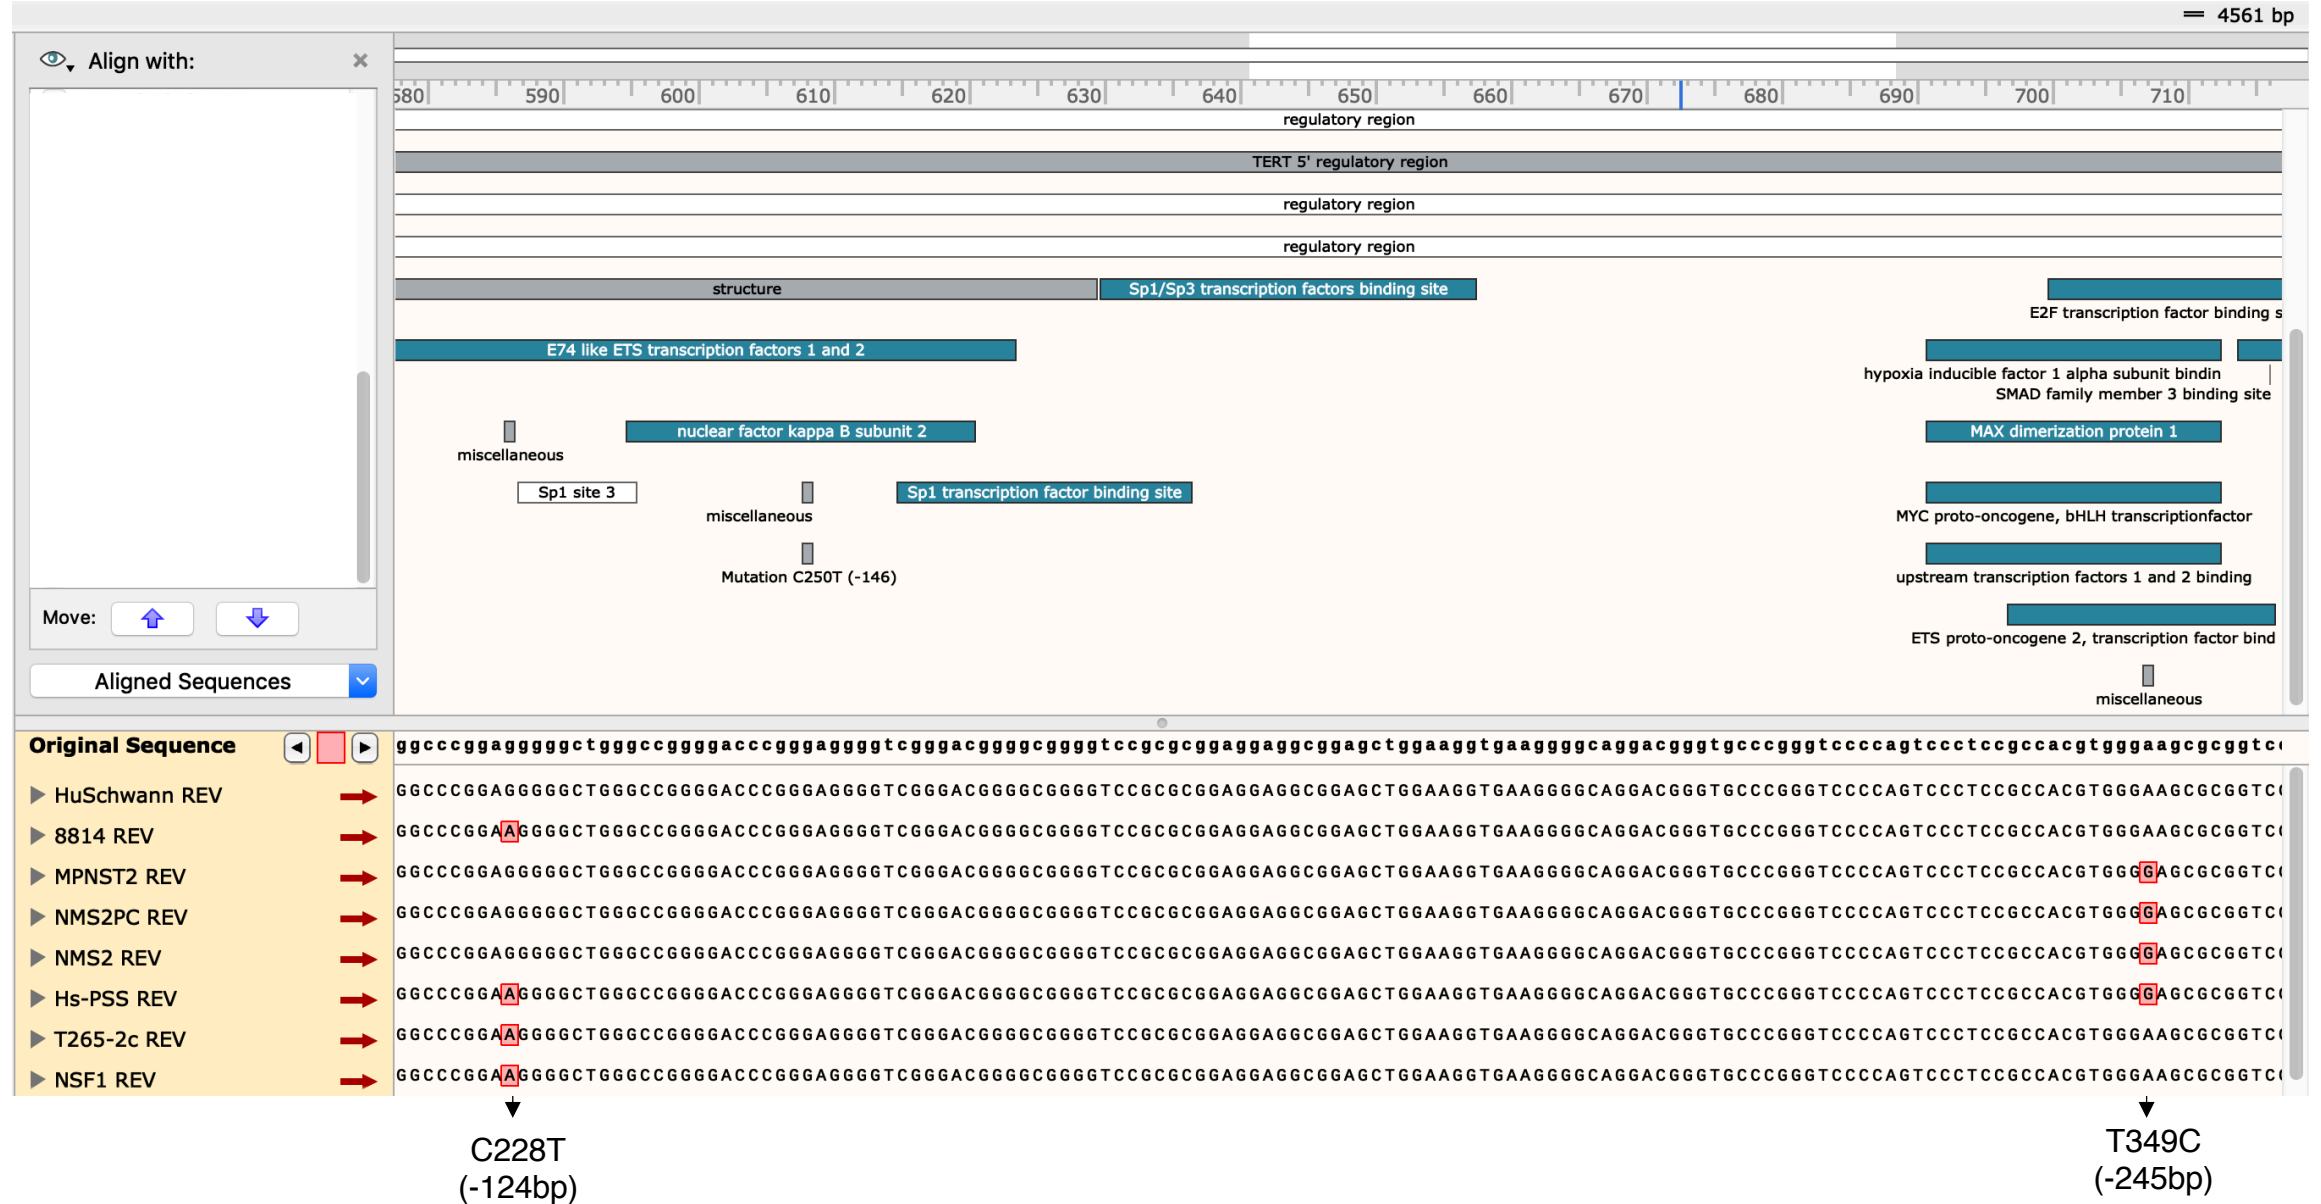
4561 bp

Align with:

580 590 600 610 620 630 640 650 660 670 680 690 700 710

regulatory region

TERT 5' regulatory region

regulatory region

regulatory region

structure

Sp1/Sp3 transcription factors binding site

E2F transcription factor binding s

E74 like ETS transcription factors 1 and 2

hypoxia inducible factor 1 alpha subunit bindin

SMAD family member 3 binding site

miscellaneous

nuclear factor kappa B subunit 2

MAX dimerization protein 1

Sp1 site 3

miscellaneous

Sp1 transcription factor binding site

MYC proto-oncogene, bHLH transcriptionfactor

Mutation C250T (-146)

upstream transcription factors 1 and 2 binding

ETS proto-oncogene 2, transcription factor bind

miscellaneous

Move:

Aligned Sequences

Original Sequence ggcccggagggggctgggccggggacccgggaggggtcgggacggggcggggtccgcgcggaggaggcggagctggaaggtgaaggggcaggacgggtgcccgggtccccagtccctccgccacgtgggaagcgcggtc

HuSchwann REV GGCCCGGAGGGGGCTGGGCCGGGGACCCGGGAGGGGTCGGGACGGGGCGGGGTCCGCGCGGAGGAGGCGGAGCTGGAAGGTGAAGGGGCAGGACGGGTGCCCGGGTCCCCAGTCCCTCCGCCACGTGGGAAGCGCGGTC

8814 REV GGCCCGGAAGGGGCTGGGCCGGGGACCCGGGAGGGGTCGGGACGGGGCGGGGTCCGCGCGGAGGAGGCGGAGCTGGAAGGTGAAGGGGCAGGACGGGTGCCCGGGTCCCCAGTCCCTCCGCCACGTGGGAAGCGCGGTC

MPNST2 REV GGCCCGGAGGGGGCTGGGCCGGGGACCCGGGAGGGGTCGGGACGGGGCGGGGTCCGCGCGGAGGAGGCGGAGCTGGAAGGTGAAGGGGCAGGACGGGTGCCCGGGTCCCCAGTCCCTCCGCCACGTGGGGAGCGCGGTC

NMS2PC REV GGCCCGGAGGGGGCTGGGCCGGGGACCCGGGAGGGGTCGGGACGGGGCGGGGTCCGCGCGGAGGAGGCGGAGCTGGAAGGTGAAGGGGCAGGACGGGTGCCCGGGTCCCCAGTCCCTCCGCCACGTGGGGAGCGCGGTC

NMS2 REV GGCCCGGAGGGGGCTGGGCCGGGGACCCGGGAGGGGTCGGGACGGGGCGGGGTCCGCGCGGAGGAGGCGGAGCTGGAAGGTGAAGGGGCAGGACGGGTGCCCGGGTCCCCAGTCCCTCCGCCACGTGGGGAGCGCGGTC

Hs-PSS REV GGCCCGGAAGGGGCTGGGCCGGGGACCCGGGAGGGGTCGGGACGGGGCGGGGTCCGCGCGGAGGAGGCGGAGCTGGAAGGTGAAGGGGCAGGACGGGTGCCCGGGTCCCCAGTCCCTCCGCCACGTGGGGAGCGCGGTC

T265-2c REV GGCCCGGAAGGGGCTGGGCCGGGGACCCGGGAGGGGTCGGGACGGGGCGGGGTCCGCGCGGAGGAGGCGGAGCTGGAAGGTGAAGGGGCAGGACGGGTGCCCGGGTCCCCAGTCCCTCCGCCACGTGGGAAGCGCGGTC

NSF1 REV GGCCCGGAAGGGGCTGGGCCGGGGACCCGGGAGGGGTCGGGACGGGGCGGGGTCCGCGCGGAGGAGGCGGAGCTGGAAGGTGAAGGGGCAGGACGGGTGCCCGGGTCCCCAGTCCCTCCGCCACGTGGGAAGCGCGGTC

C228T
(-124bp)

T349C
(-245bp)